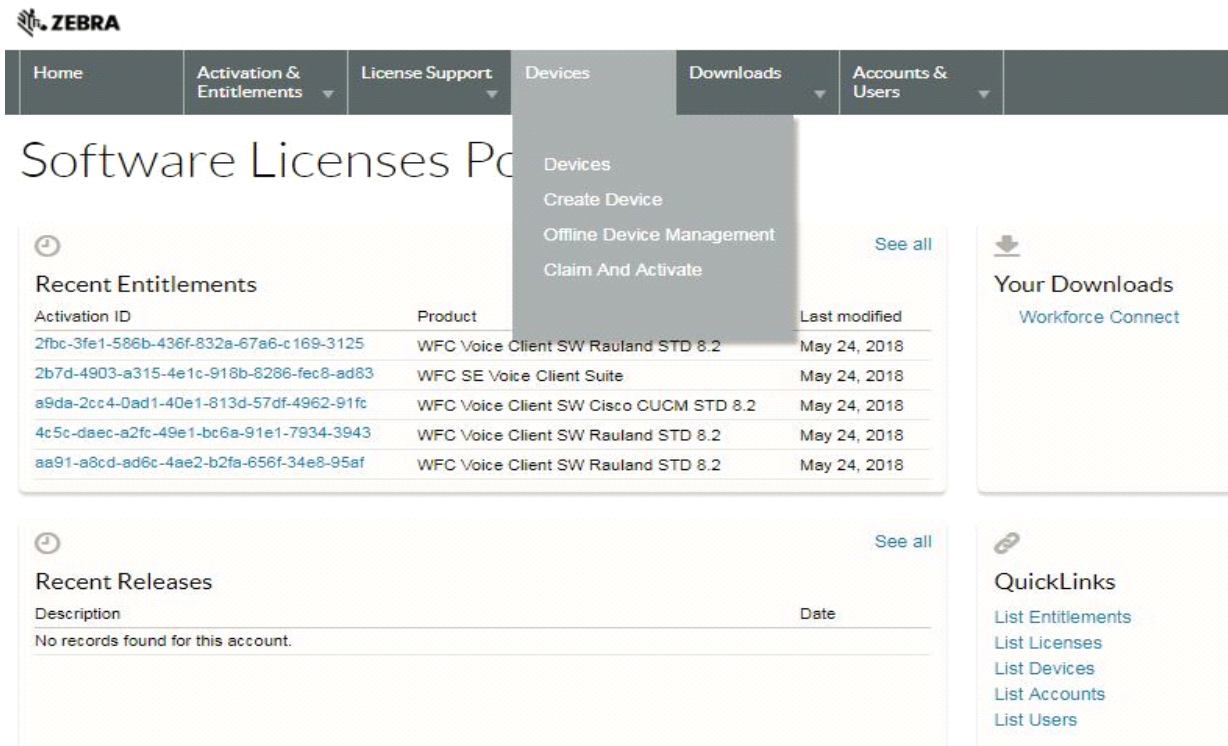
ZEBRA

Home | Activation & Entitlements | License Support | Devices | Downloads | Accounts & Users

Software Licenses Po

Devices
Create Device
Offline Device Management
Claim And Activate

See all

Recent Entitlements

| Activation ID | Product | Last modified |
|---|---|---|
| 2fbc-3fe1-586b-436f-832a-67a6-c169-3125 | WFC Voice Client SW Rauland STD 8.2 | May 24, 2018 |
| 2b7d-4903-a315-4e1c-918b-8286-fec8-ad83 | WFC SE Voice Client Suite | May 24, 2018 |
| a9da-2cc4-0ad1-40e1-813d-57df-4962-91fc | WFC Voice Client SW Cisco CUCM STD 8.2 | May 24, 2018 |
| 4c5c-daec-a2fc-49e1-bc6a-91e1-7934-3943 | WFC Voice Client SW Rauland STD 8.2 | May 24, 2018 |
| aa91-a8cd-ad6c-4ae2-b2fa-656f-34e8-95af | WFC Voice Client SW Rauland STD 8.2 | May 24, 2018 |

Your Downloads
Workforce Connect

See all

Recent Releases

| Description | Date |
|---|---|
| No records found for this account. | |

QuickLinks
List Entitlements
List Licenses
List Devices
List Accounts
List Users